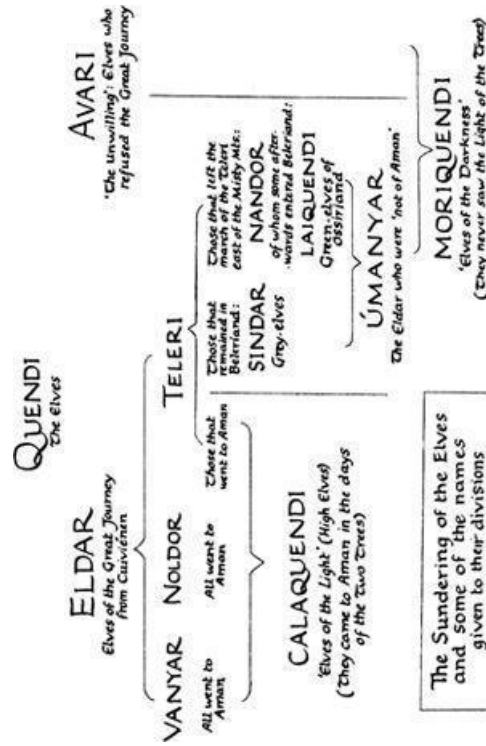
QUENDI
The Elves

ELDAR
Elves of the Great Journey from Cuiviénen

AVARI
'The Unwilling': Elves who refused the Great Journey

VANYAR
All went to Aman

NOLDOR
All went to Aman

TELERI

Those that went to Aman

Those that remained in Beleriand:
SINDAR
Grey-elves

Those that left the march of the Eldar east of the Misty Mts:
NANDOR
of whom some afterwards entered Beleriand:
LAIQUENDI
Green-elves of Ossiriand

CALAQUENDI
'Elves of the Light' (High Elves)
(They came to Aman in the days of the Two Trees)

ÚMANYAR
The Eldar who were 'not of Aman'

MORIQUENDI
'Elves of the Darkness'
(They never saw the Light of the Trees)

The Sundering of the Elves and some of the names given to their divisions